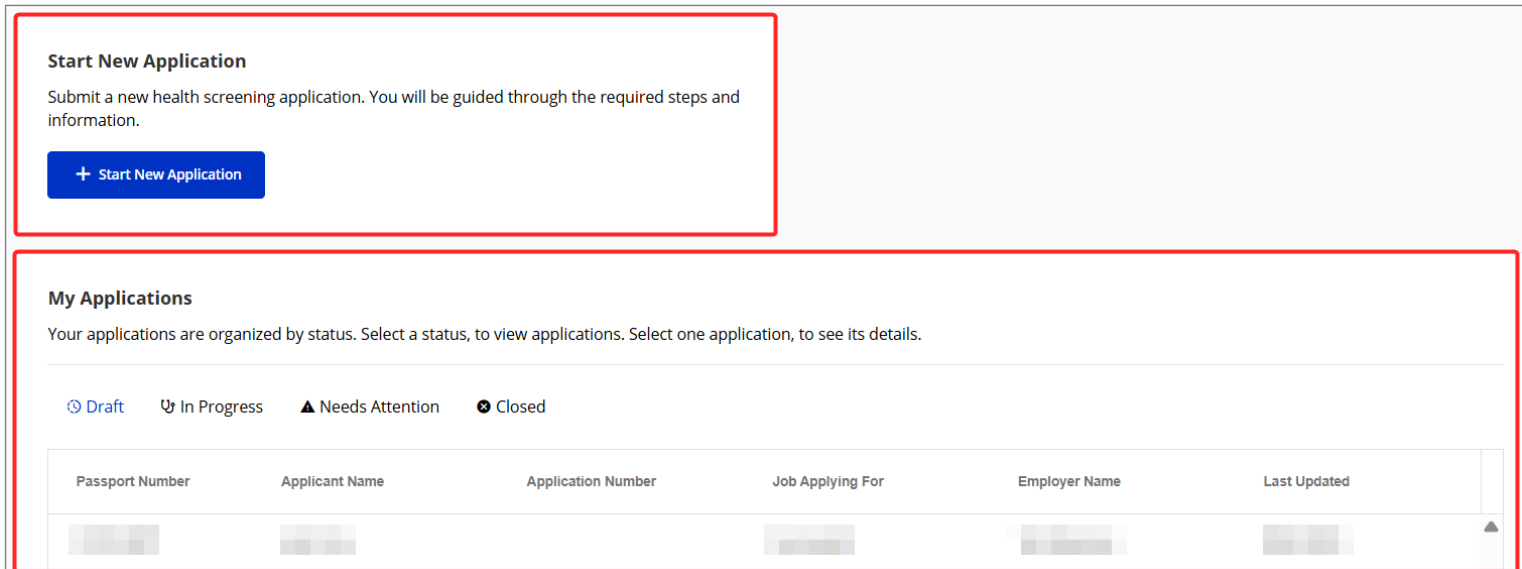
Start New Application

Submit a new health screening application. You will be guided through the required steps and information.

+ Start New Application

My Applications

Your applications are organized by status. Select a status, to view applications. Select one application, to see its details.

Draft In Progress Needs Attention Closed

| Passport Number | Applicant Name | Application Number | Job Applying For | Employer Name | Last Updated |
|---|---|---|---|---|---|
| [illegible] | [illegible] | | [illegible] | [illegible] | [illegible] |